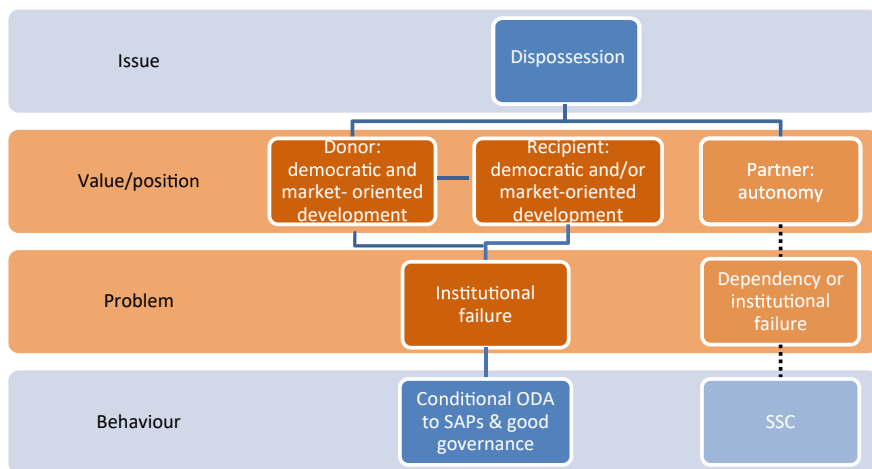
Issue

Dispossession

Value/position

Donor: democratic and market- oriented development

Recipient: democratic and/or market-oriented development

Partner: autonomy

Problem

Institutional failure

Dependency or institutional failure

Behaviour

Conditional ODA to SAPs & good governance

SSC